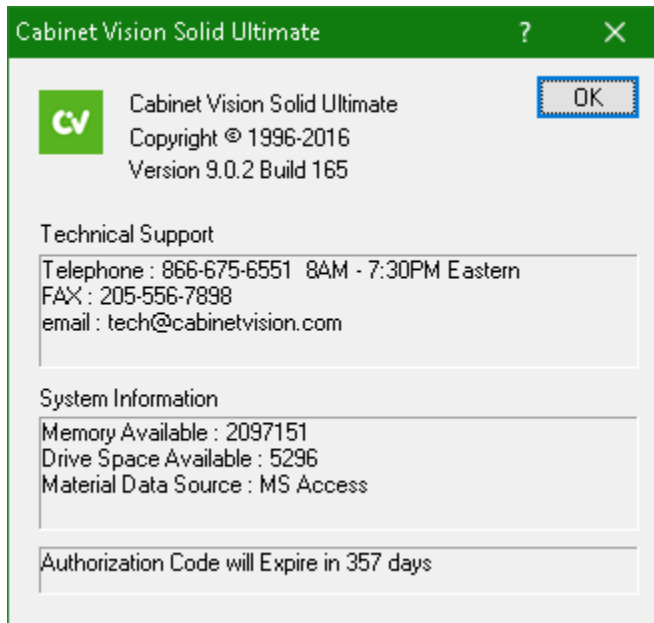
Cabinet Vision Solid Ultimate ? ✕

CV

Cabinet Vision Solid Ultimate
Copyright © 1996-2016
Version 9.0.2 Build 165

OK

Technical Support

Telephone : 866-675-6551 8AM - 7:30PM Eastern
FAX : 205-556-7898
email : tech@cabinetvision.com

System Information

Memory Available : 2097151
Drive Space Available : 5296
Material Data Source : MS Access

Authorization Code will Expire in 357 days